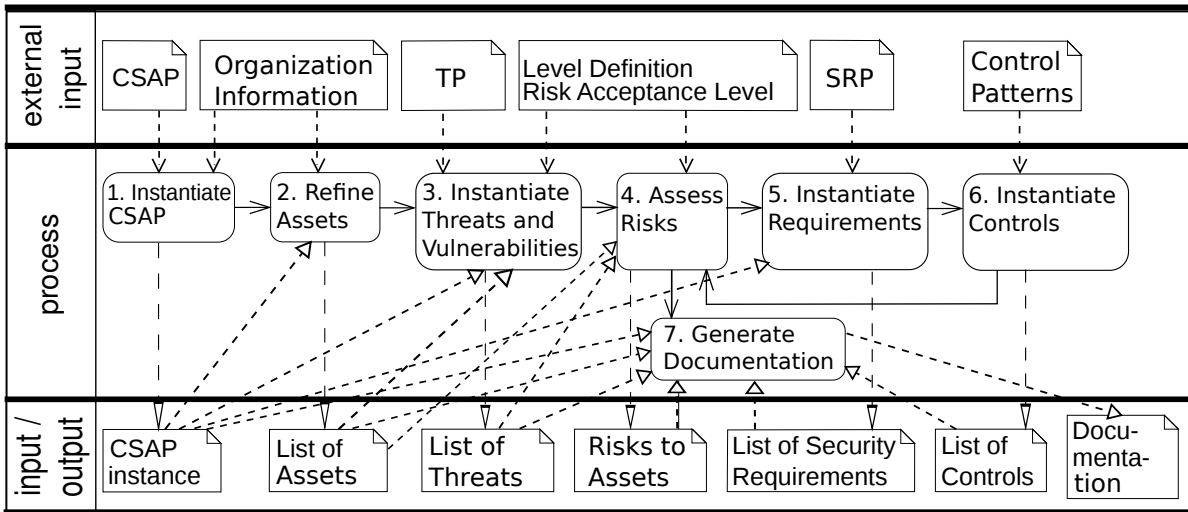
external input

CSAP

Organization Information

TP

Level Definition
Risk Acceptance Level

SRP

Control Patterns

process

1. Instantiate CSAP

2. Refine Assets

3. Instantiate Threats and Vulnerabilities

4. Assess Risks

5. Instantiate Requirements

6. Instantiate Controls

7. Generate Documentation

input / output

CSAP instance

List of Assets

List of Threats

Risks to Assets

List of Security Requirements

List of Controls

Documentation